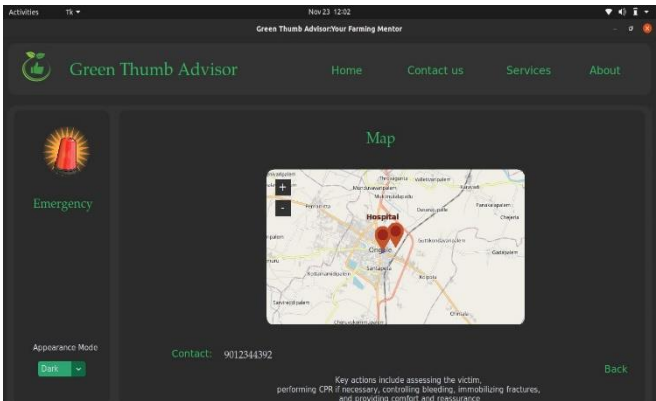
Activities Tk ▾ Nov 23 12:02

Green Thumb Advisor:Your Farming Mentor

Green Thumb Advisor

Home Contact us Services About

Emergency

Map

+
-

Hospital

Ongole

Appearance Mode

Dark

Contact: 9012344392

Back

Key actions include assessing the victim, performing CPR if necessary, controlling bleeding, immobilizing fractures, and providing comfort and reassurance